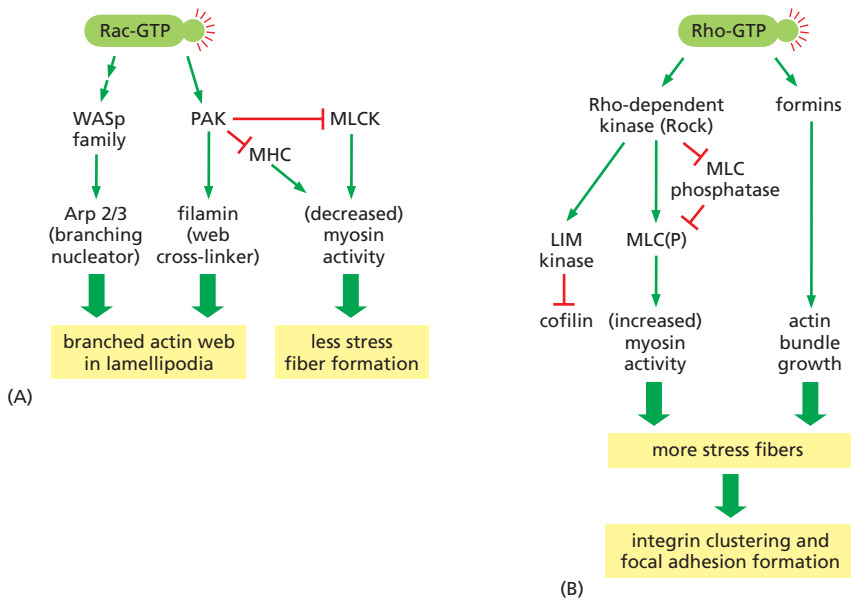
Rac-GTP

WASp family

PAK

MLCK

MHC

Arp 2/3 (branching nucleator)

filamin (web cross-linker)

(decreased) myosin activity

branched actin web in lamellipodia

less stress fiber formation

(A)

Rho-GTP

Rho-dependent kinase (Rock)

formins

MLC phosphatase

LIM kinase

MLC(P)

cofilin

(increased) myosin activity

actin bundle growth

more stress fibers

integrin clustering and focal adhesion formation

(B)